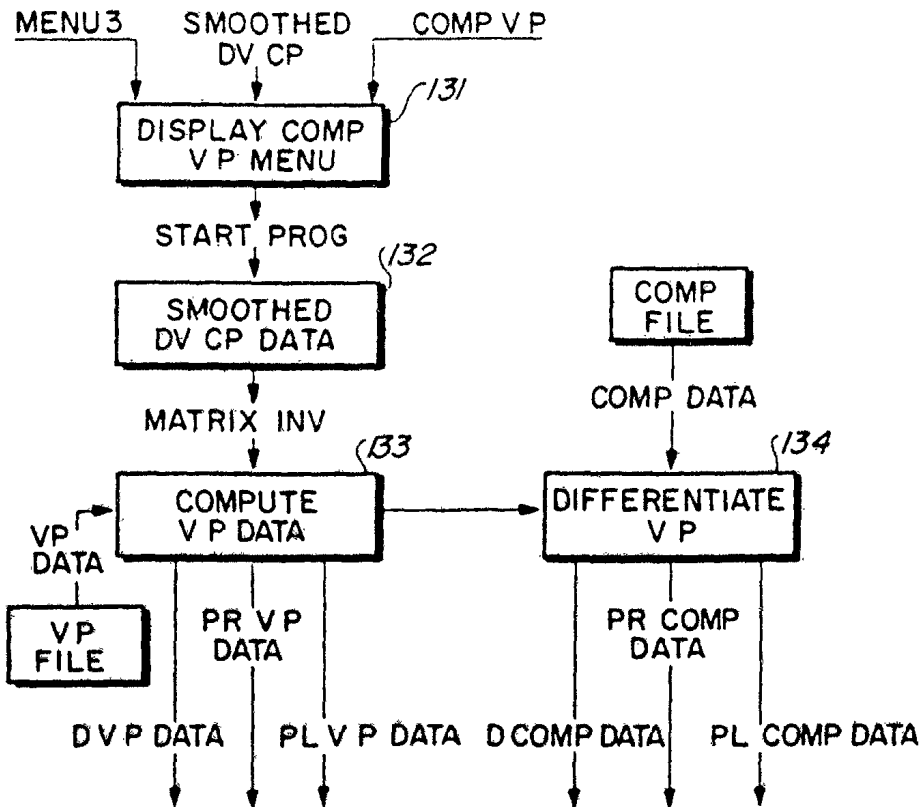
MENU3
SMOOTHED DV CP
COMP V P

131
DISPLAY COMP V P MENU

START PROG

132
SMOOTHED DV CP DATA

MATRIX INV

133
COMPUTE V P DATA

VP DATA

VP FILE

PR V P DATA

D V P DATA
PL V P DATA

COMP FILE

COMP DATA

134
DIFFERENTIATE V P

PR COMP DATA

D COMP DATA
PL COMP DATA